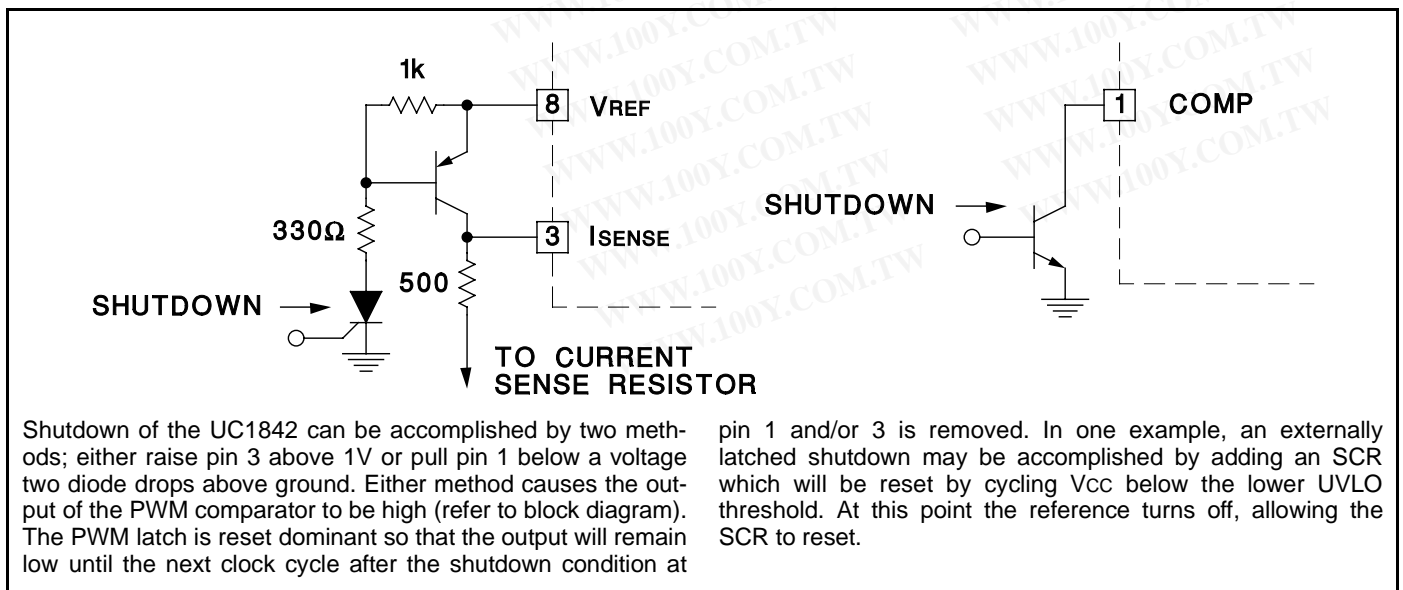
1k

8 VREF

330Ω

3 ISENSE

500

SHUTDOWN

TO CURRENT SENSE RESISTOR

1 COMP

SHUTDOWN

WWW.100Y.COM.TW

Shutdown of the UC1842 can be accomplished by two methods; either raise pin 3 above 1V or pull pin 1 below a voltage two diode drops above ground. Either method causes the output of the PWM comparator to be high (refer to block diagram). The PWM latch is reset dominant so that the output will remain low until the next clock cycle after the shutdown condition at pin 1 and/or 3 is removed. In one example, an externally latched shutdown may be accomplished by adding an SCR which will be reset by cycling VCC below the lower UVLO threshold. At this point the reference turns off, allowing the SCR to reset.